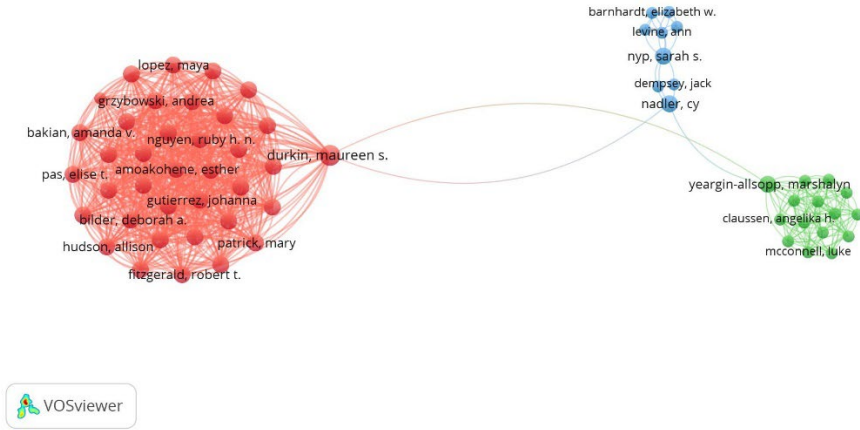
barnhardt, elizabeth w.
levine, ann
nyp, sarah s.
dempsey, jack
nadler, cy

lopez, maya
grzybowski, andrea
bakian, amanda v.
nguyen, ruby h. n.
durkin, maureen s.
amoakohene, esther
pas, elise t.
gutierrez, johanna
bilder, deborah a.
hudson, allison
patrick, mary
fitzgerald, robert t.

yeargin-allsopp, marshalyn
claussen, angelika h.
mcconnell, luke

VOSviewer